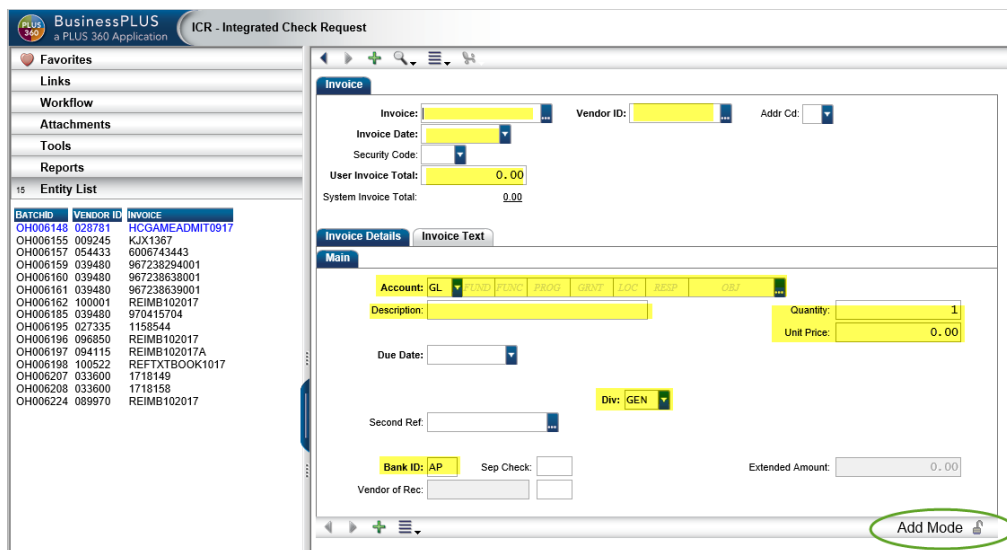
PLUS 360 BusinessPLUS a PLUS 360 Application

ICR - Integrated Check Request

Favorites
Links
Workflow
Attachments
Tools
Reports
15 Entity List

| BATCHID | VENDOR ID | INVOICE |
|---|---|---|
| OH006148 | 028781 | HCGAMEADMIT0917 |
| OH006155 | 009245 | KJX1367 |
| OH006157 | 054433 | 6006743443 |
| OH006159 | 039480 | 967238294001 |
| OH006160 | 039480 | 967238638001 |
| OH006161 | 039480 | 967238639001 |
| OH006162 | 100001 | REIMB102017 |
| OH006185 | 039480 | 970415704 |
| OH006195 | 027335 | 1158544 |
| OH006196 | 096850 | REIMB102017 |
| OH006197 | 094115 | REIMB102017A |
| OH006198 | 100522 | REFTXTBOOK1017 |
| OH006207 | 033600 | 1718149 |
| OH006208 | 033600 | 1718158 |
| OH006224 | 089970 | REIMB102017 |

Invoice

Invoice:
Vendor ID:
Addr Cd:
Invoice Date:
Security Code:
User Invoice Total: 0.00
System Invoice Total: 0.00

Invoice Details
Invoice Text

Main

Account: GL FUND FUNC PROG GRNT LOC RESP OBJ
Description:
Quantity: 1
Unit Price: 0.00
Due Date:
Div: GEN
Second Ref:
Bank ID: AP
Sep Check:
Extended Amount: 0.00
Vendor of Rec:

Add Mode